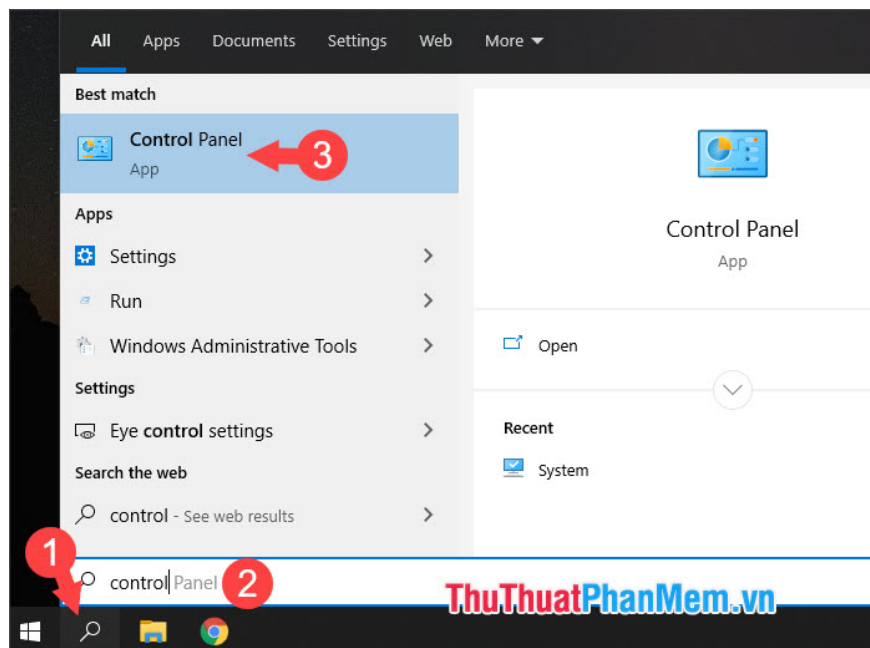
All Apps Documents Settings Web More

Best match

Control Panel
App

3

Apps

Settings

Run

Windows Administrative Tools

Settings

Eye control settings

Search the web

control - See web results

Control Panel
App

Open

Recent

System

1

control Panel

2

ThuThuatPhanMem.vn